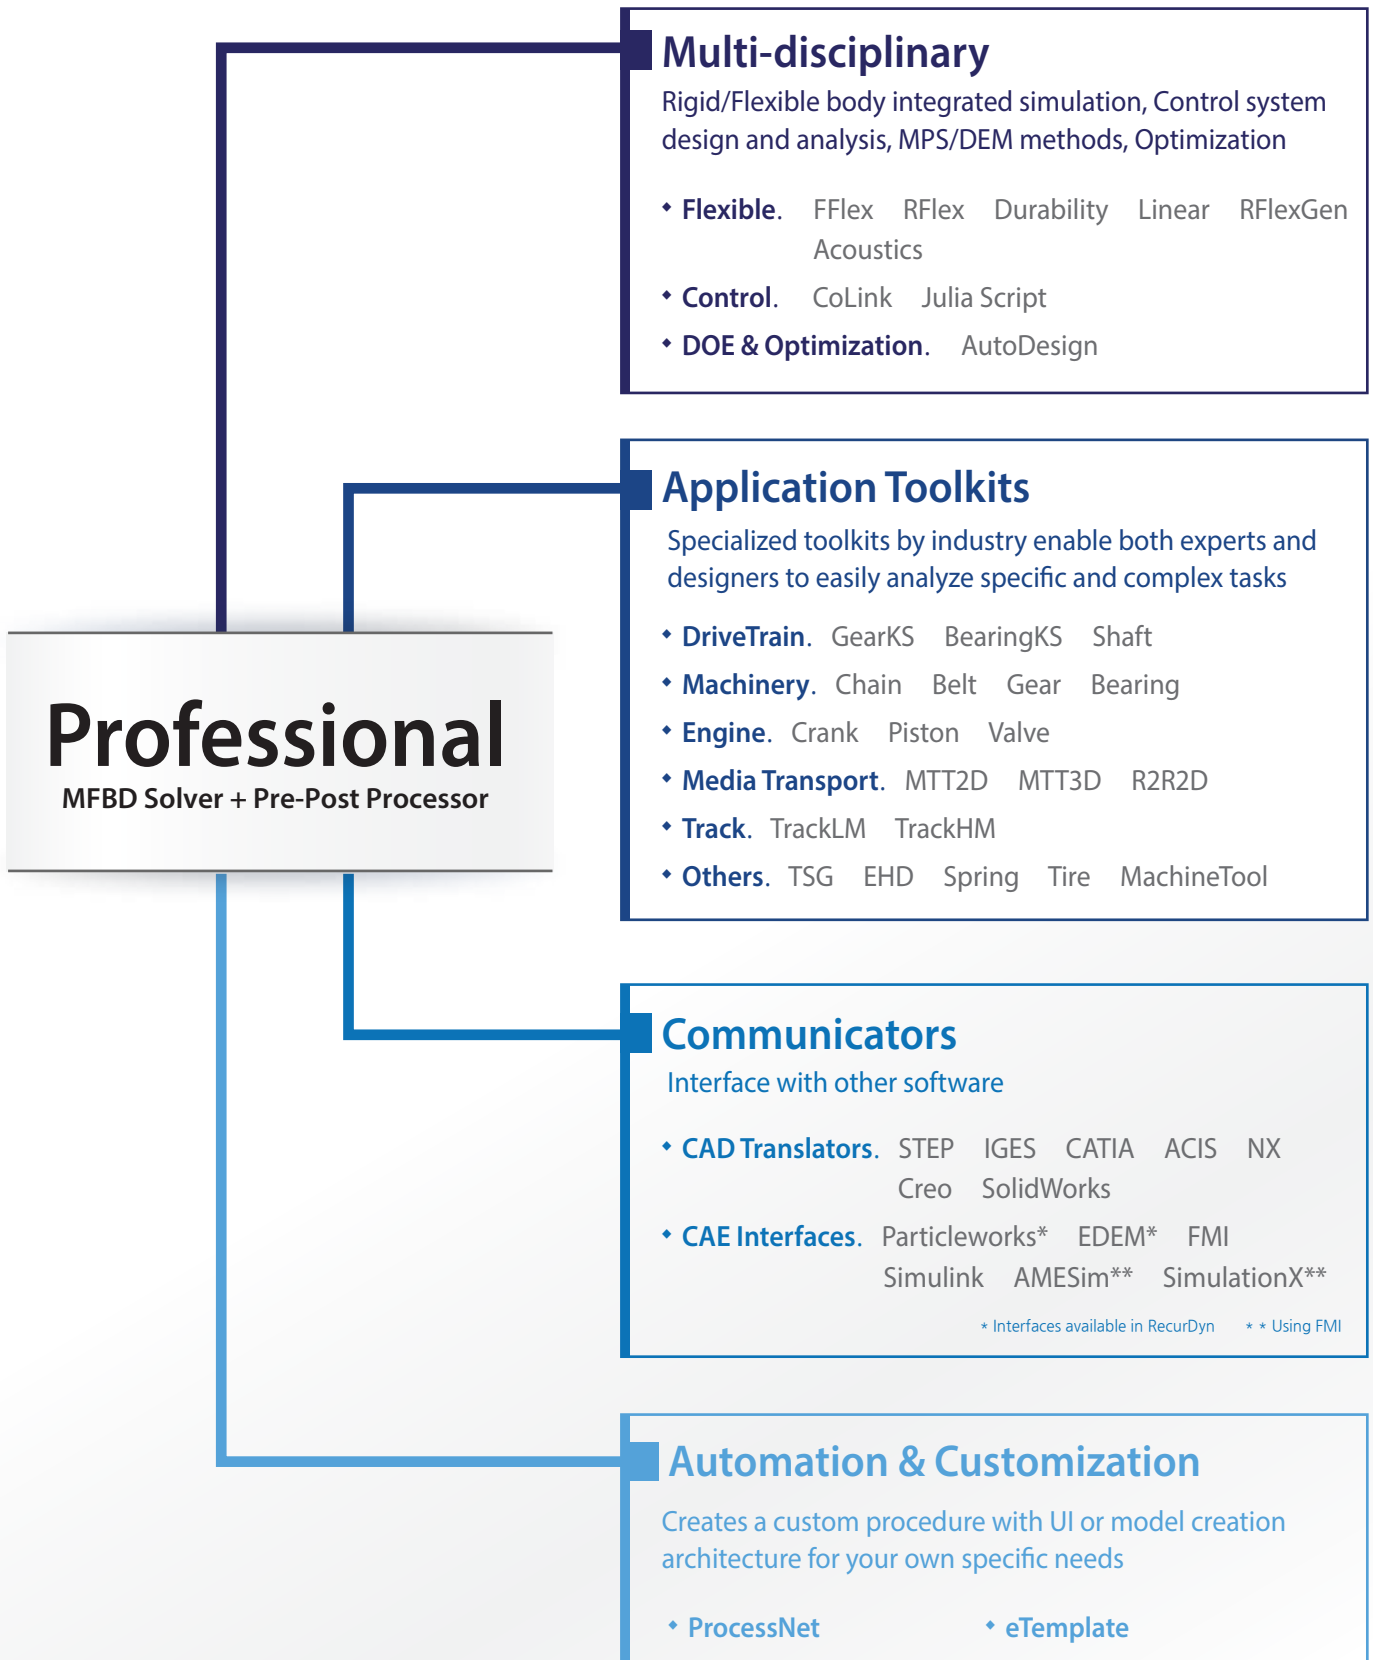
Professional
MFBD Solver + Pre-Post Processor

Multi-disciplinary
Rigid/Flexible body integrated simulation, Control system design and analysis, MPS/DEM methods, Optimization

• Flexible. FFlex RFlex Durability Linear RFlexGen Acoustics
• Control. CoLink Julia Script
• DOE & Optimization. AutoDesign

Application Toolkits
Specialized toolkits by industry enable both experts and designers to easily analyze specific and complex tasks

• DriveTrain. GearKS BearingKS Shaft
• Machinery. Chain Belt Gear Bearing
• Engine. Crank Piston Valve
• Media Transport. MTT2D MTT3D R2R2D
• Track. TrackLM TrackHM
• Others. TSG EHD Spring Tire MachineTool

Communicators
Interface with other software

• CAD Translators. STEP IGES CATIA ACIS NX Creo SolidWorks
• CAE Interfaces. Particleworks* EDEM* FMI Simulink AMESim** SimulationX**

* Interfaces available in RecurDyn ** Using FMI

Automation & Customization
Creates a custom procedure with UI or model creation architecture for your own specific needs

• ProcessNet • eTemplate